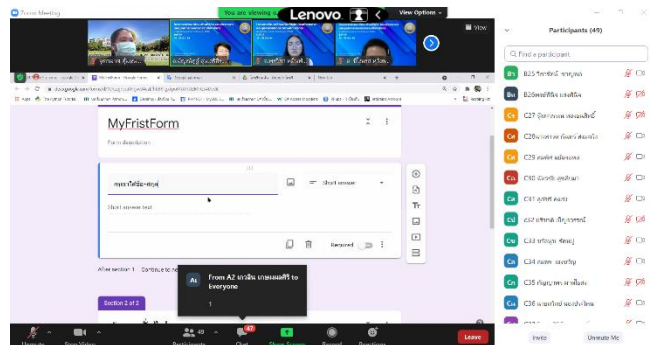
Zoom Meeting

You are viewing a

Lenovo

View Options

View

Participants (49)

Find a participant

B25 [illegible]

B26 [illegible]

C27 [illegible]

C28 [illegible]

C29 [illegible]

C30 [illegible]

C31 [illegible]

C32 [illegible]

C33 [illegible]

C34 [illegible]

C35 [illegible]

C36 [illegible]

MyFristForm

Form description

กรุณาใส่ชื่อ-สกุล

Short answer

Short answer text

Required

After section 1 Continue to ne

Section 2 of 2

From A2 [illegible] to Everyone

1

Unmute

Start Video

48 Participants

47 Chat

Share Screen

Record

Reactions

Leave

Invite

Unmute Me